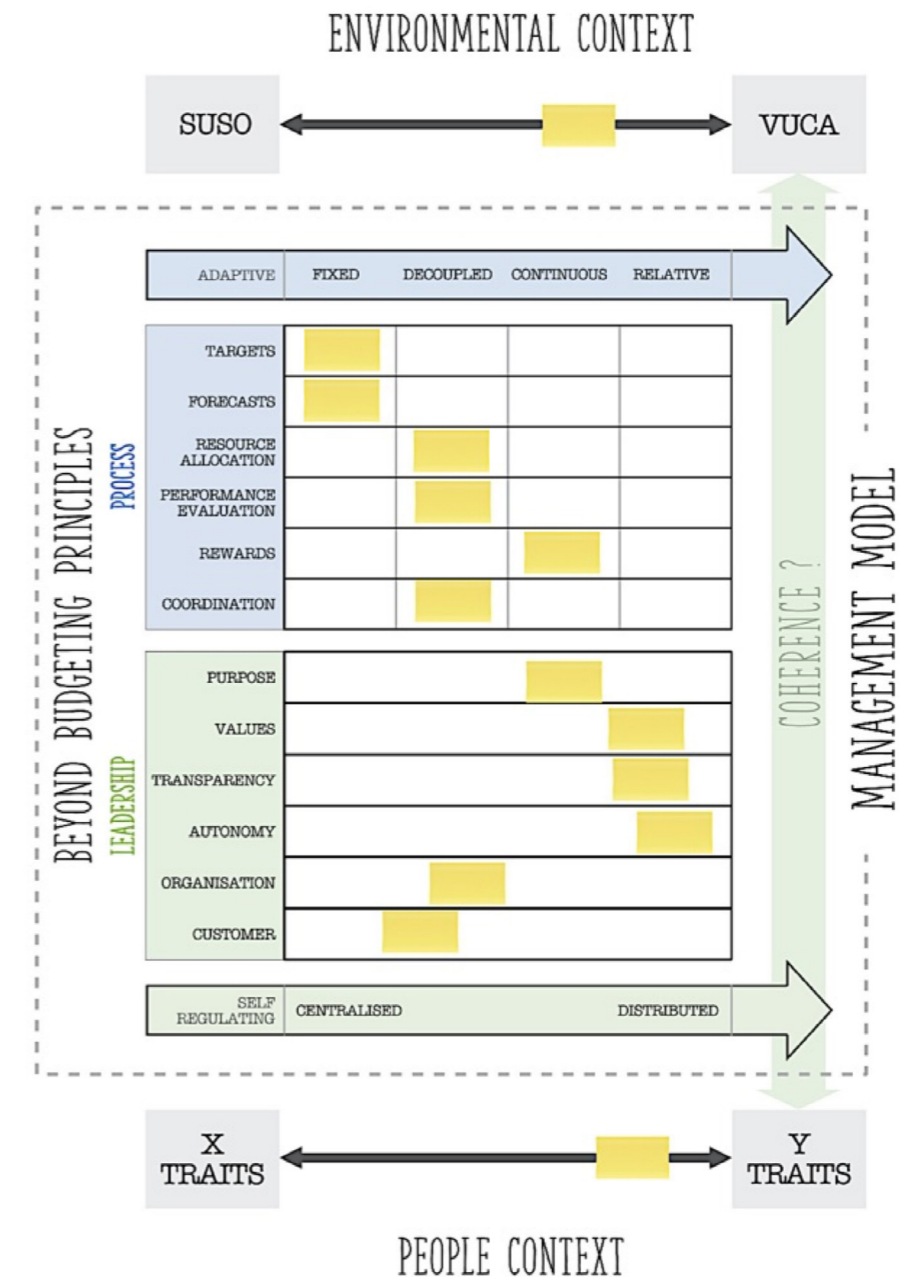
ENVIRONMENTAL CONTEXT

SUSO

VUCA

BEYOND BUDGETING PRINCIPLES

PROCESS

| ADAPTIVE | FIXED | DECOUPLED | CONTINUOUS | RELATIVE |
|---|---|---|---|---|
| TARGETS | | | | |
| FORECASTS | | | | |
| RESOURCE ALLOCATION | | | | |
| PERFORMANCE EVALUATION | | | | |
| REWARDS | | | | |
| COORDINATION | | | | |

LEADERSHIP

PURPOSE

VALUES

TRANSPARENCY

AUTONOMY

ORGANISATION

CUSTOMER

SELF REGULATING

CENTRALISED

DISTRIBUTED

COHERENCE ?

MANAGEMENT MODEL

X TRAITS

Y TRAITS

PEOPLE CONTEXT